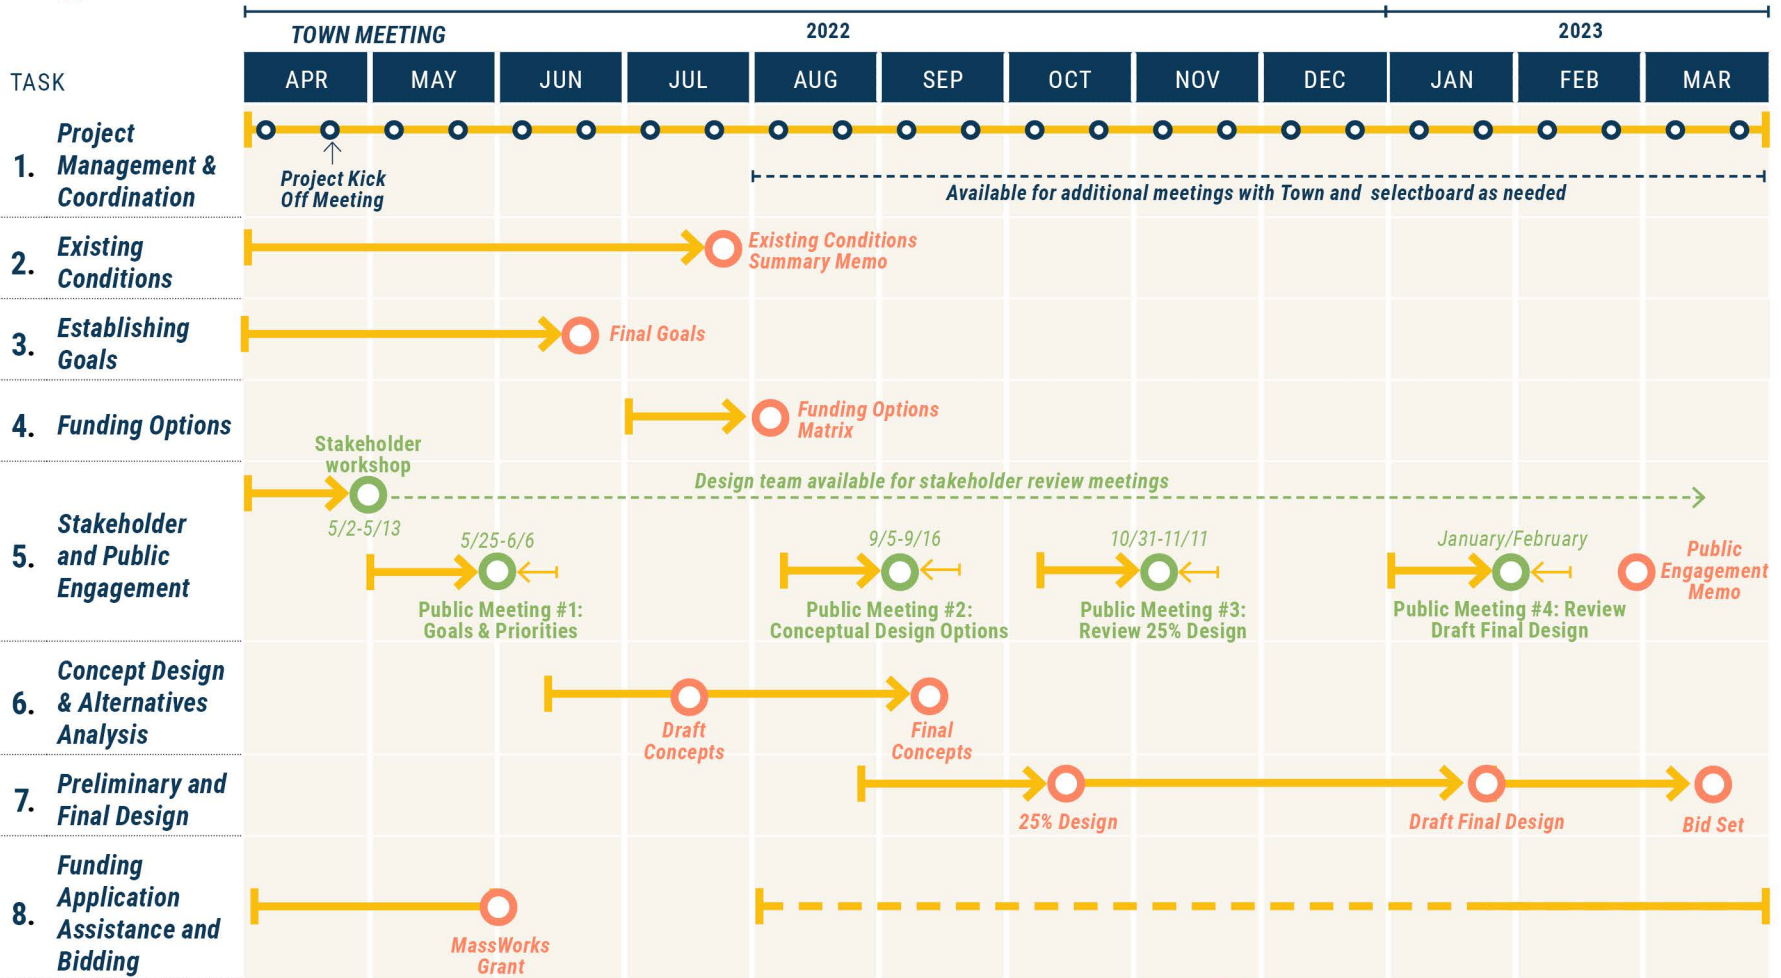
TOWN MEETING 2022 2023

TASK

| APR | MAY | JUN | JUL | AUG | SEP | OCT | NOV | DEC | JAN | FEB | MAR |
|---|---|---|---|---|---|---|---|---|---|---|---|

1. Project Management & Coordination

Project Kick Off Meeting

Available for additional meetings with Town and selectboard as needed

2. Existing Conditions

Existing Conditions Summary Memo

3. Establishing Goals

Final Goals

4. Funding Options

Funding Options Matrix

5. Stakeholder and Public Engagement

Stakeholder workshop

Design team available for stakeholder review meetings

5/2-5/13

5/25-6/6

Public Meeting #1: Goals & Priorities

9/5-9/16

Public Meeting #2: Conceptual Design Options

10/31-11/11

Public Meeting #3: Review 25% Design

January/February

Public Meeting #4: Review Draft Final Design

Public Engagement Memo

6. Concept Design & Alternatives Analysis

Draft Concepts

Final Concepts

7. Preliminary and Final Design

25% Design

Draft Final Design

Bid Set

8. Funding Application Assistance and Bidding

MassWorks Grant